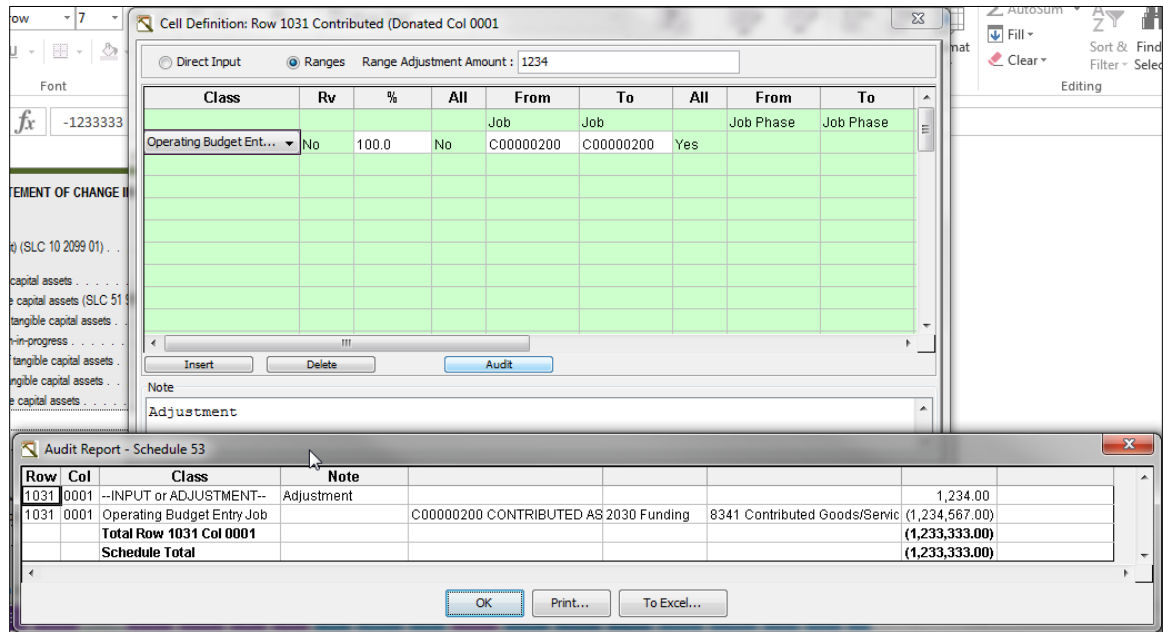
row 7

Font

$f_x$ -1233333

TEMENT OF CHANGE I

) (SLC 10 2099 01) . .

capital assets . . . . .
e capital assets (SLC 51
tangible capital assets . .
n-in-progress . . . . . .
f tangible capital assets .
ngible capital assets . .
e capital assets . . . .

AutoSum
Fill
Clear
Sort & Filter
Find & Select
Editing
mat

Cell Definition: Row 1031 Contributed (Donated Col 0001

Direct Input   Ranges   Range Adjustment Amount : 1234

| Class | Rv | % | All | From | To | All | From | To |
|---|---|---|---|---|---|---|---|---|
| | | | | Job | Job | | Job Phase | Job Phase |
| Operating Budget Ent... | No | 100.0 | No | C00000200 | C00000200 | Yes | | |

Insert   Delete   Audit

Note
Adjustment

Audit Report - Schedule 53

| Row | Col | Class | Note | | | | |
|---|---|---|---|---|---|---|---|
| 1031 | 0001 | --INPUT or ADJUSTMENT-- | Adjustment | | | | 1,234.00 |
| 1031 | 0001 | Operating Budget Entry Job | | C00000200 CONTRIBUTED AS | 2030 Funding | 8341 Contributed Goods/Servic | (1,234,567.00) |
| | | Total Row 1031 Col 0001 | | | | | (1,233,333.00) |
| | | Schedule Total | | | | | (1,233,333.00) |

OK   Print...   To Excel...